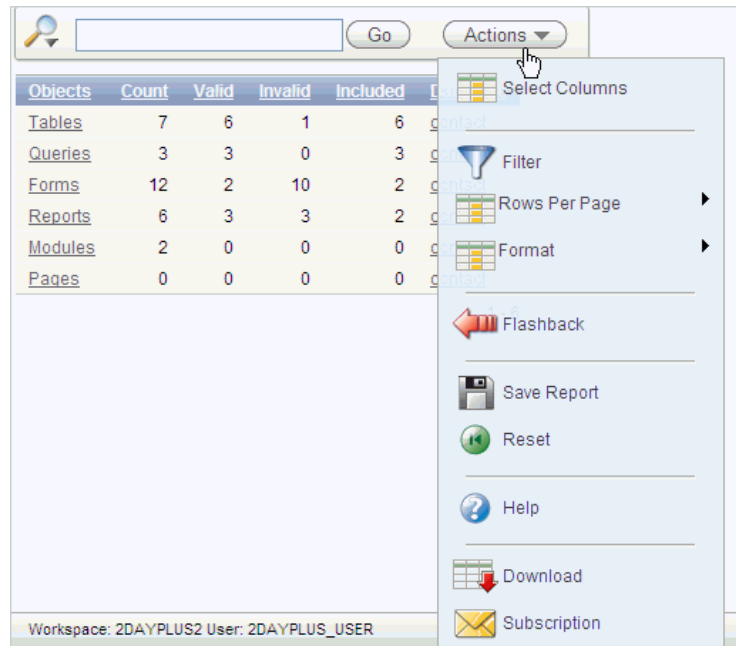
Go Actions

| Objects | Count | Valid | Invalid | Included | D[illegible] |
|---|---|---|---|---|---|
| Tables | 7 | 6 | 1 | 6 | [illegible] |
| Queries | 3 | 3 | 0 | 3 | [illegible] |
| Forms | 12 | 2 | 10 | 2 | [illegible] |
| Reports | 6 | 3 | 3 | 2 | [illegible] |
| Modules | 2 | 0 | 0 | 0 | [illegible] |
| Pages | 0 | 0 | 0 | 0 | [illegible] |

Select Columns
Filter
Rows Per Page
Format
Flashback
Save Report
Reset
Help
Download
Subscription

Workspace: 2DAYPLUS2 User: 2DAYPLUS_USER